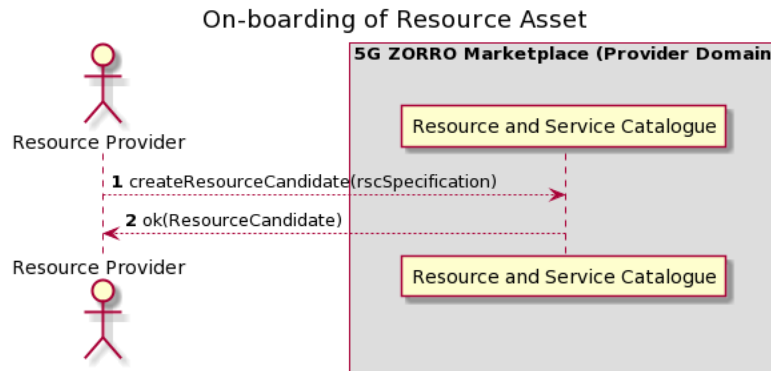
On-boarding of Resource Asset

5G ZORRO Marketplace (Provider Domain

Resource Provider

Resource and Service Catalogue

1 createResourceCandidate(rscSpecification)

2 ok(ResourceCandidate)

Resource Provider

Resource and Service Catalogue